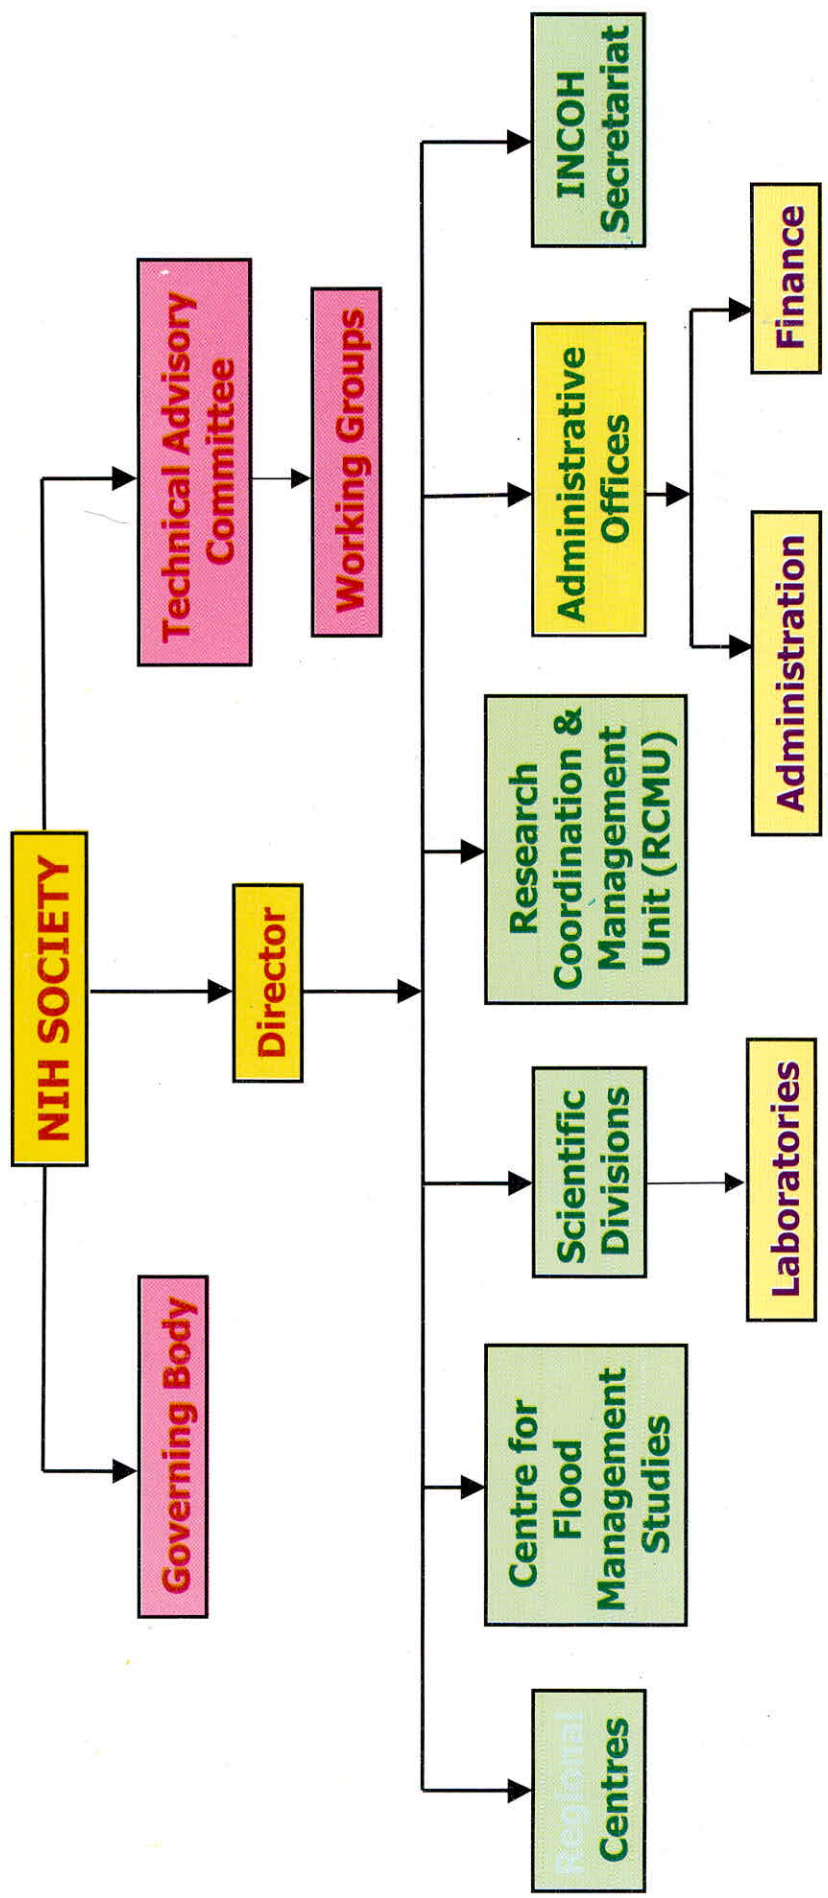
NIH SOCIETY

Governing Body

Director

Technical Advisory Committee

Working Groups

Regional Centres

Centre for Flood Management Studies

Scientific Divisions

Laboratories

Research Coordination & Management Unit (RCMU)

Administrative Offices

Administration

Finance

INCOH Secretariat